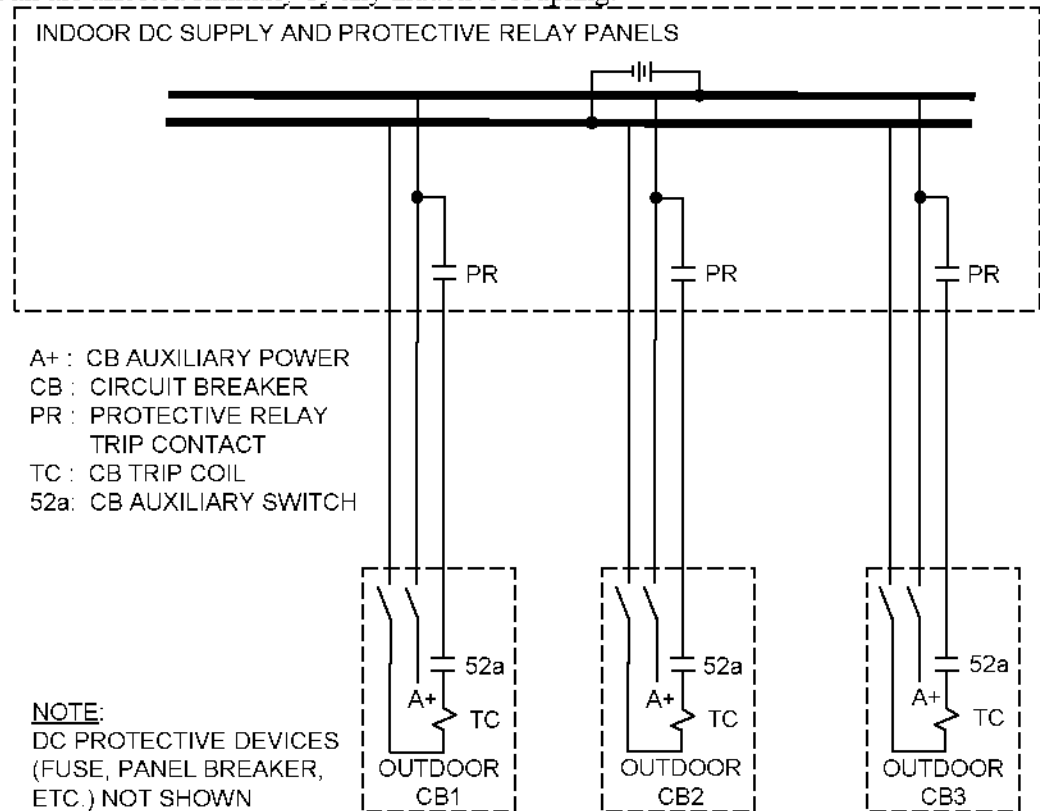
INDOOR DC SUPPLY AND PROTECTIVE RELAY PANELS

PR

PR

PR

A+ : CB AUXILIARY POWER
CB : CIRCUIT BREAKER
PR : PROTECTIVE RELAY TRIP CONTACT
TC : CB TRIP COIL
52a: CB AUXILIARY SWITCH

52a
A+
TC
OUTDOOR CB1

52a
A+
TC
OUTDOOR CB2

52a
A+
TC
OUTDOOR CB3

NOTE:
DC PROTECTIVE DEVICES (FUSE, PANEL BREAKER, ETC.) NOT SHOWN